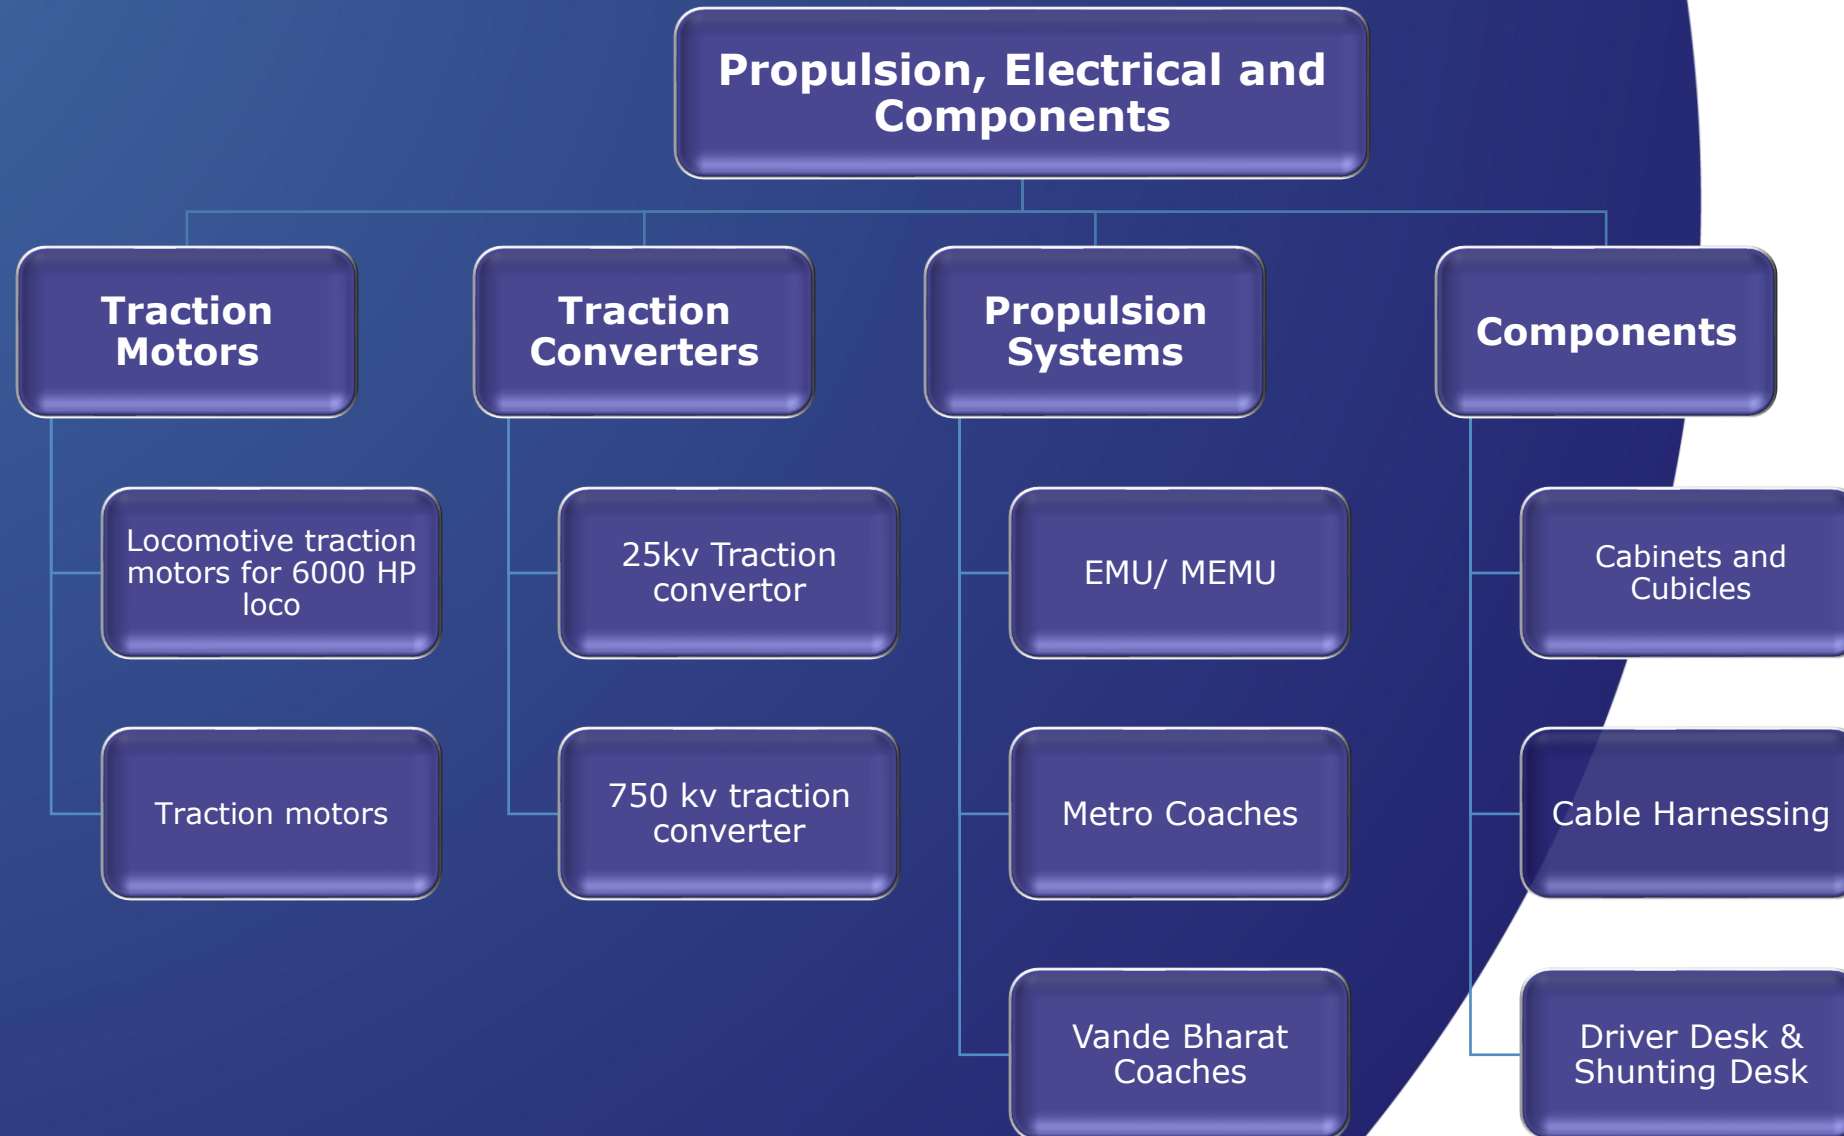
Propulsion, Electrical and Components

Traction Motors

Traction Converters

Propulsion Systems

Components

Locomotive traction motors for 6000 HP loco

Traction motors

25kv Traction convertor

750 kv traction converter

EMU/ MEMU

Metro Coaches

Vande Bharat Coaches

Cabinets and Cubicles

Cable Harnessing

Driver Desk & Shunting Desk